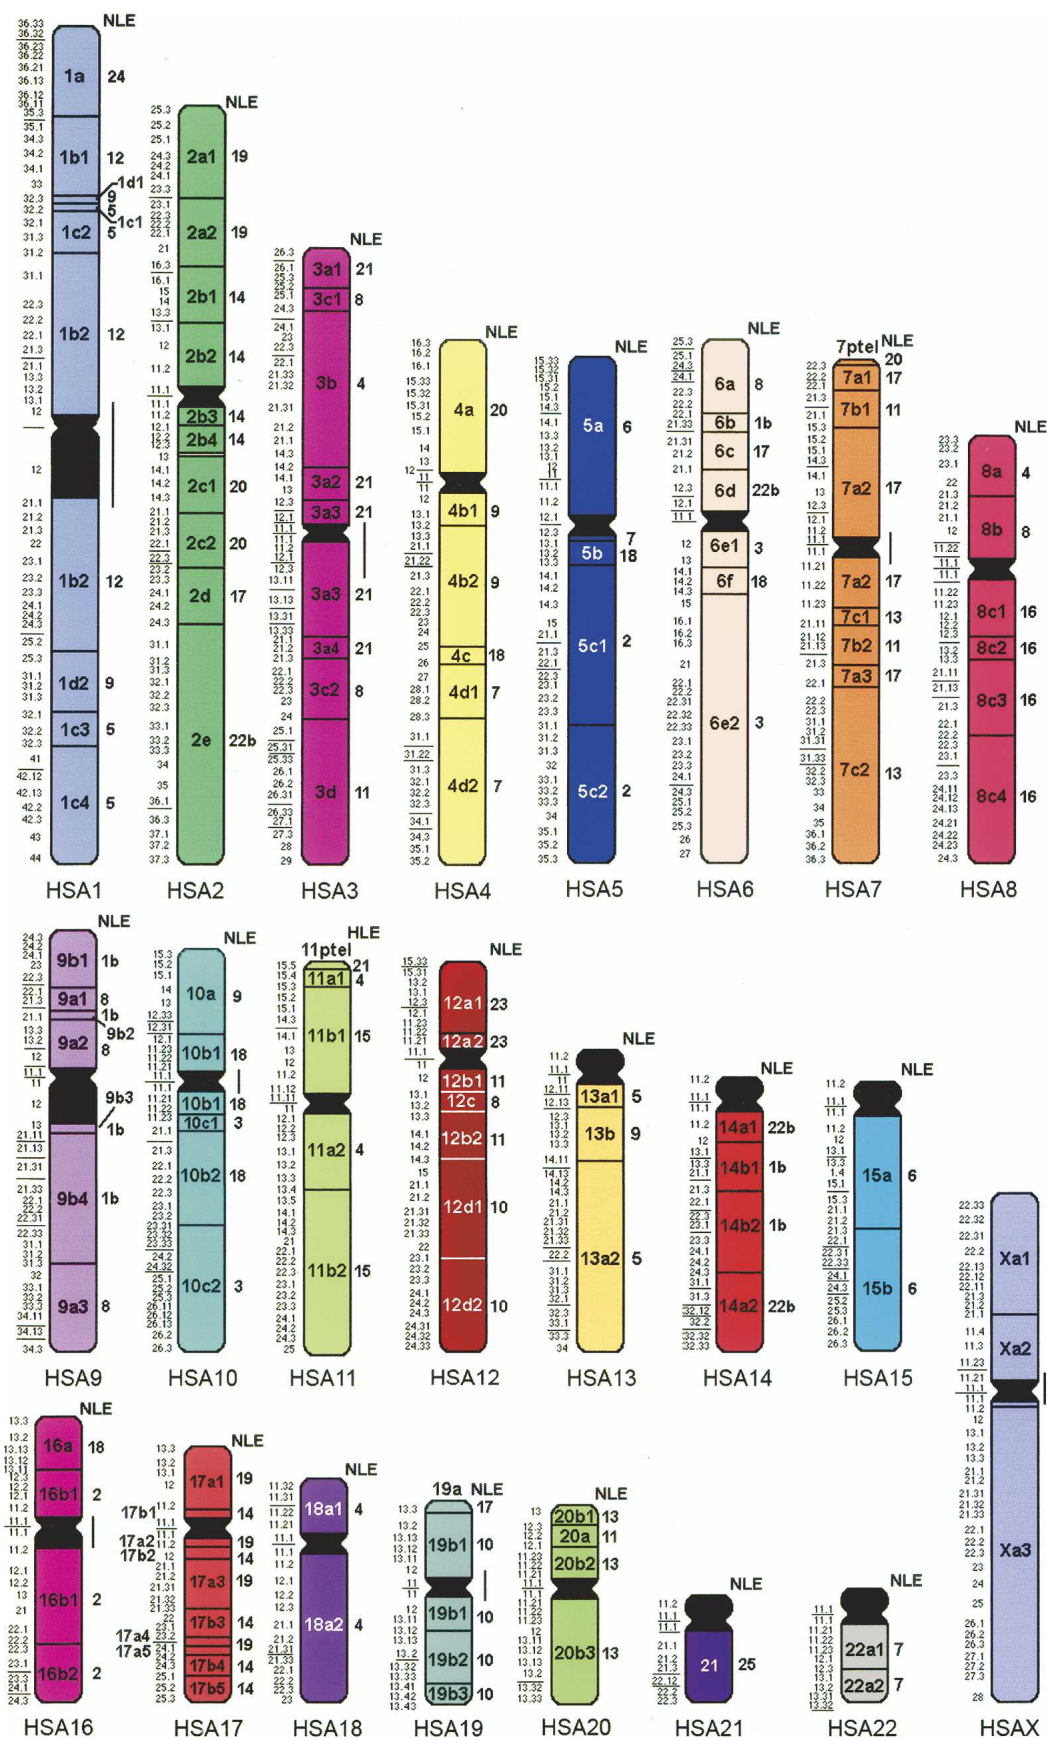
NLE
1a 24
1b1 12
1d1
9
5
1c1
1c2 5
1b2 12
1b2 12
1d2 9
1c3 5
1c4 5
HSA1

NLE
2a1 19
2a2 19
2b1 14
2b2 14
2b3 14
2b4 14
2c1 20
2c2 20
2d 17
2e 22b
HSA2

NLE
3a1 21
3c1 8
3b 4
3a2 21
3a3 21
3a3 21
3a4 21
3c2 8
3d 11
HSA3

NLE
4a 20
4b1 9
4b2 9
4c 18
4d1 7
4d2 7
HSA4

NLE
5a 6
5b 7
18
5c1 2
5c2 2
HSA5

NLE
6a 8
6b 1b
6c 17
6d 22b
6e1 3
6f 18
6e2 3
HSA6

7ptel NLE
20
7a1 17
7b1 11
7a2 17
7a2 17
7c1 13
7b2 11
7a3 17
7c2 13
HSA7

NLE
8a 4
8b 8
8c1 16
8c2 16
8c3 16
8c4 16
HSA8

NLE
9b1 1b
9a1 8
1b
9b2
9a2 8
9b3
1b
9b4 1b
9a3 8
HSA9

NLE
10a 9
10b1 18
10b1 18
10c1 3
10b2 18
10c2 3
HSA10

11ptel HLE
11a1 21
4
11b1 15
11a2 4
11b2 15
HSA11

NLE
12a1 23
12a2 23
12b1 11
12c 8
12b2 11
12d1 10
12d2 10
HSA12

NLE
13a1 5
13b 9
13a2 5
HSA13

NLE
14a1 22b
14b1 1b
14b2 1b
14a2 22b
HSA14

NLE
15a 6
15b 6
HSA15

Xa1
Xa2
Xa3
HSAX

NLE
16a 18
16b1 2
16b1 2
16b2 2
HSA16

NLE
17a1 19
17b1 14
17a2 19
17b2 14
17a3 19
17b3 14
17a4 19
17a5 14
17b4 14
17b5 14
HSA17

NLE
18a1 4
18a2 4
HSA18

19a NLE
17
19b1 10
19b1 10
19b2 10
19b3 10
HSA19

NLE
20b1 13
20a 11
20b2 13
20b3 13
HSA20

NLE
21 25
HSA21

NLE
22a1 7
22a2 7
HSA22